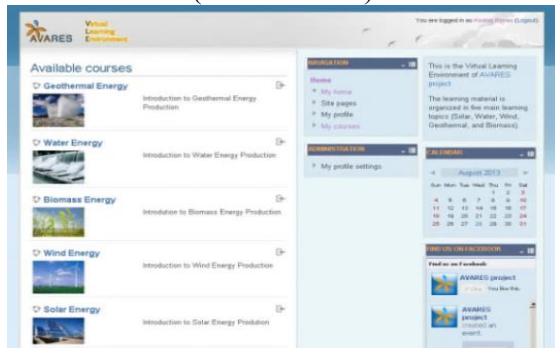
AVARES Virtual Learning Environment

You are logged in as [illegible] (Logout)

Available courses

Geothermal Energy
Introduction to Geothermal Energy Production

Water Energy
Introduction to Water Energy Production

Biomass Energy
Introduction to Biomass Energy Production

Wind Energy
Introduction to Wind Energy Production

Solar Energy
Introduction to Solar Energy Prodution

NAVIGATION
Home
My home
Site pages
My profile
My courses

ADMINISTRATION
My profile settings

This is the Virtual Learning Environment of AVARES project

The learning material is organized in five main learning topics (Solar, Water, Wind, Geothermal, and Biomass).

CALENDAR
August 2013

| Sun | Mon | Tue | Wed | Thu | Fri | Sat |
|---|---|---|---|---|---|---|
| | | | | 1 | 2 | 3 |
| 4 | 5 | 6 | 7 | 8 | 9 | 10 |
| 11 | 12 | 13 | 14 | 15 | 16 | 17 |
| 18 | 19 | 20 | 21 | 22 | 23 | 24 |
| 25 | 26 | 27 | 28 | 29 | 30 | 31 |

FIND US ON FACEBOOK
Find us on Facebook
AVARES project
Like You like this.
AVARES project created an event.